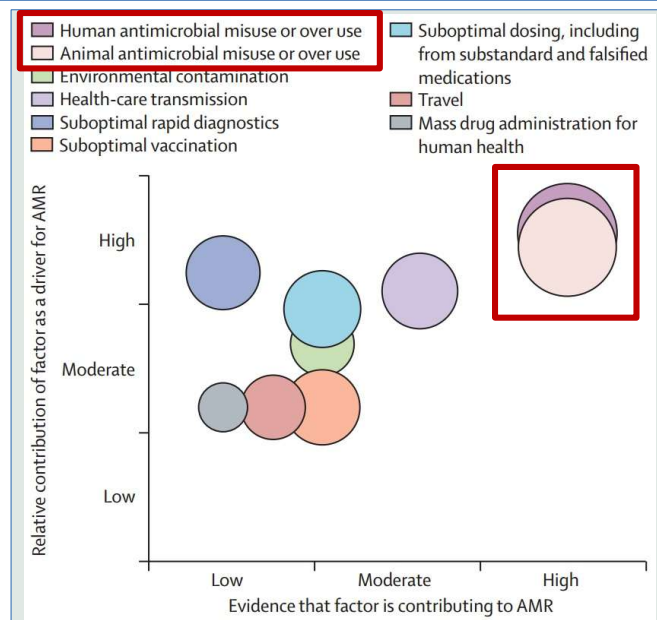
Human antimicrobial misuse or over use
Animal antimicrobial misuse or over use
Environmental contamination
Health-care transmission
Suboptimal rapid diagnostics
Suboptimal vaccination
Suboptimal dosing, including from substandard and falsified medications
Travel
Mass drug administration for human health

Relative contribution of factor as a driver for AMR

High
Moderate
Low

Low
Moderate
High

Evidence that factor is contributing to AMR